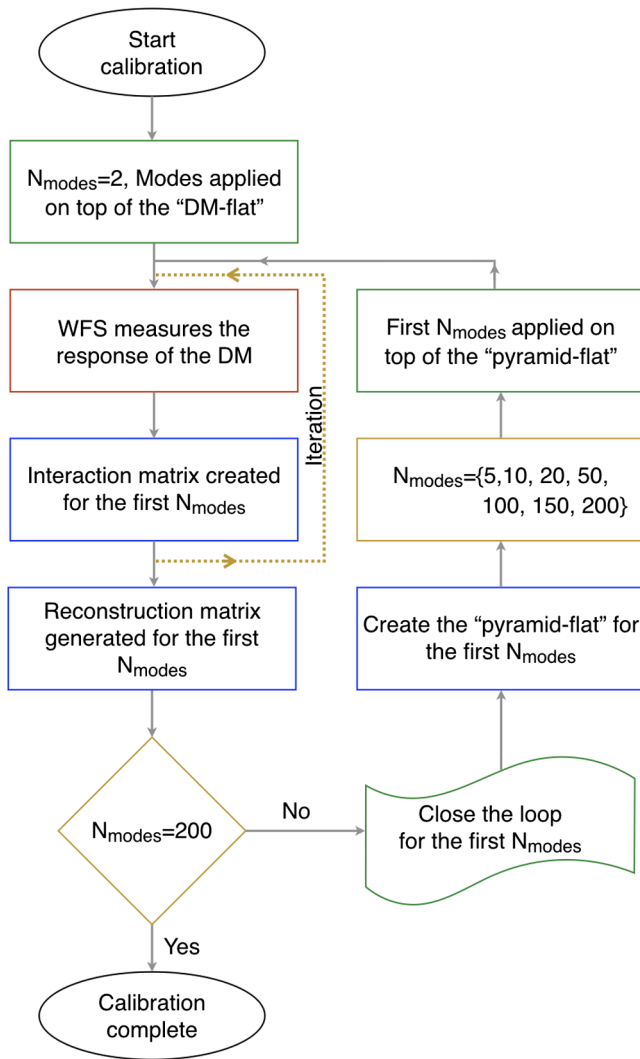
Start calibration

$N_{modes}$=2, Modes applied on top of the “DM-flat”

WFS measures the response of the DM

Iteration

Interaction matrix created for the first $N_{modes}$

Reconstruction matrix generated for the first $N_{modes}$

$N_{modes}$=200

No

Yes

Calibration complete

Close the loop for the first $N_{modes}$

Create the “pyramid-flat” for the first $N_{modes}$

$N_{modes}$={5,10, 20, 50, 100, 150, 200}

First $N_{modes}$ applied on top of the “pyramid-flat”